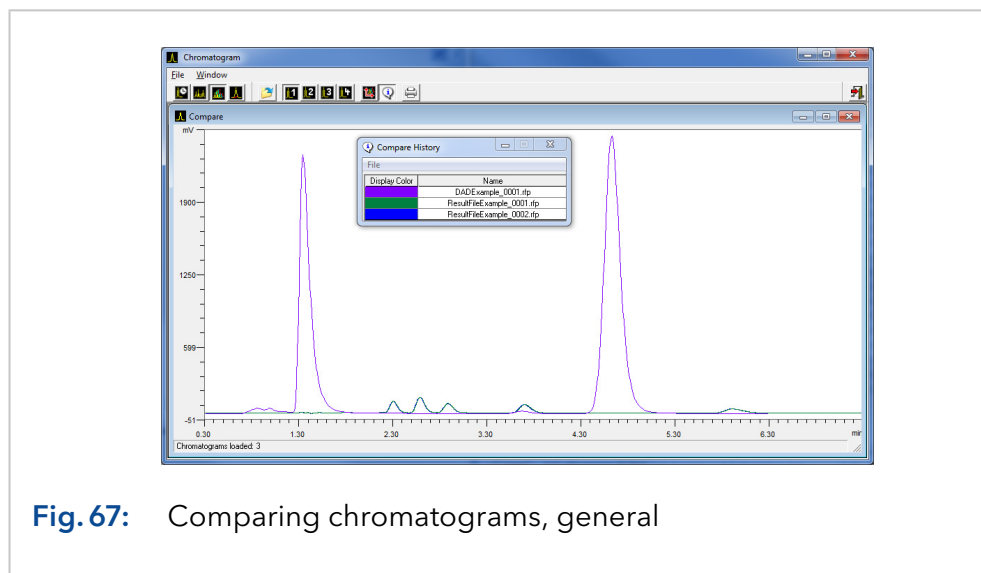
Chromatogram

File Window

Compare

mV

1900

1250

599

-51

0.30 1.30 2.30 3.30 4.30 5.30 6.30 min

Chromatograms loaded: 3

Compare History

File

| Display Color | Name |
|---|---|
| | DADExample_0001.rfp |
| | ResultFileExample_0001.rfp |
| | ResultFileExample_0002.rfp |

Fig. 67: Comparing chromatograms, general